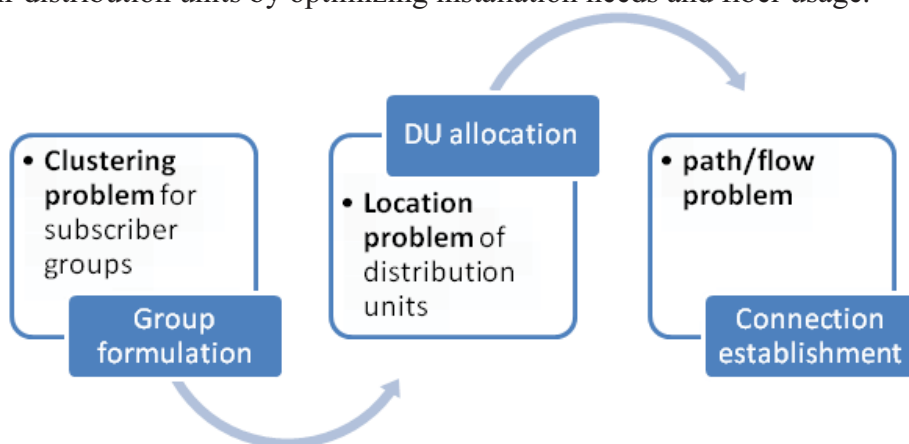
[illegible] distribution units by optimizing installation needs and fiber usage.

• **Clustering problem** for subscriber groups

Group formulation

DU allocation

• **Location problem** of distribution units

• **path/flow problem**

Connection establishment